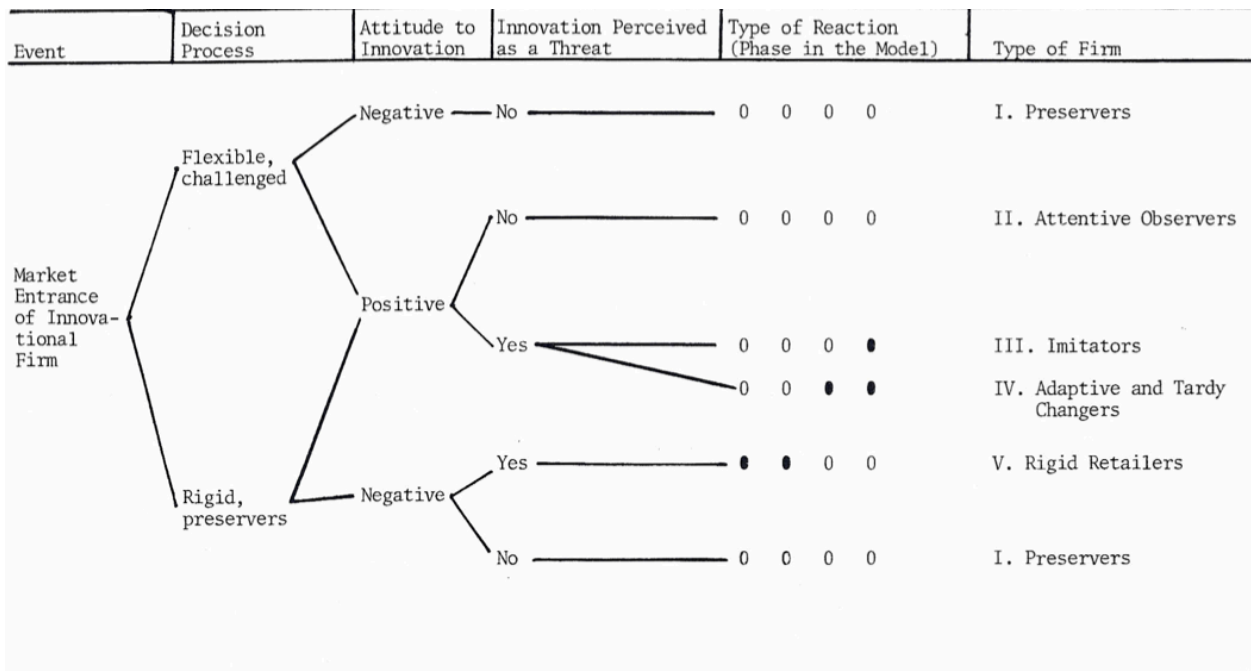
| Event | Decision Process | Attitude to Innovation | Innovation Perceived as a Threat | Type of Reaction (Phase in the Model) | Type of Firm |
|---|---|---|---|---|---|

Negative — No — 0 0 0 0 I. Preservers

Flexible, challenged

No — 0 0 0 0 II. Attentive Observers

Market Entrance of Innovational Firm

Positive

Yes — 0 0 0 ● III. Imitators

0 0 ● ● IV. Adaptive and Tardy Changers

Yes — ● ● 0 0 V. Rigid Retailers

Rigid, preservers — Negative

No — 0 0 0 0 I. Preservers